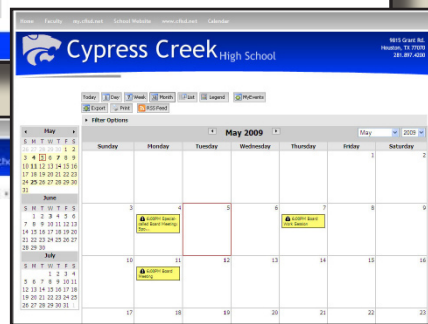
Home Faculty my.cfisd.net School Website www.cfisd.net Calendar

Cypress Creek High School

9815 Grant Rd.
Houston, TX 77070
281.897.4200

Today Day Week Month List Legend MyEvents
Export Print RSS Feed

Filter Options

May 2009

May 2009

| Sunday | Monday | Tuesday | Wednesday | Thursday | Friday | Saturday |
|---|---|---|---|---|---|---|
| | | | | | 1 | 2 |
| 3 | 4 6:00PM Special-called Board Meeting Exc... | 5 | 6 | 7 6:00PM Board Work Session | 8 | 9 |
| 10 | 11 6:00PM Board Meeting | 12 | 13 | 14 | 15 | 16 |
| 17 | 18 | 19 | 20 | 21 | 22 | 23 |

May

| S | M | T | W | T | F | S |
|---|---|---|---|---|---|---|
| 26 | 27 | 28 | 29 | 30 | 1 | 2 |
| 3 | 4 | 5 | 6 | 7 | 8 | 9 |
| 10 | 11 | 12 | 13 | 14 | 15 | 16 |
| 17 | 18 | 19 | 20 | 21 | 22 | 23 |
| 24 | 25 | 26 | 27 | 28 | 29 | 30 |
| 31 | | | | | | |

June

| S | M | T | W | T | F | S |
|---|---|---|---|---|---|---|
| | 1 | 2 | 3 | 4 | 5 | 6 |
| 7 | 8 | 9 | 10 | 11 | 12 | 13 |
| 14 | 15 | 16 | 17 | 18 | 19 | 20 |
| 21 | 22 | 23 | 24 | 25 | 26 | 27 |
| 28 | 29 | 30 | | | | |

July

| S | M | T | W | T | F | S |
|---|---|---|---|---|---|---|
| | | | 1 | 2 | 3 | 4 |
| 5 | 6 | 7 | 8 | 9 | 10 | 11 |
| 12 | 13 | 14 | 15 | 16 | 17 | 18 |
| 19 | 20 | 21 | 22 | 23 | 24 | 25 |
| 26 | 27 | 28 | 29 | 30 | 31 | |